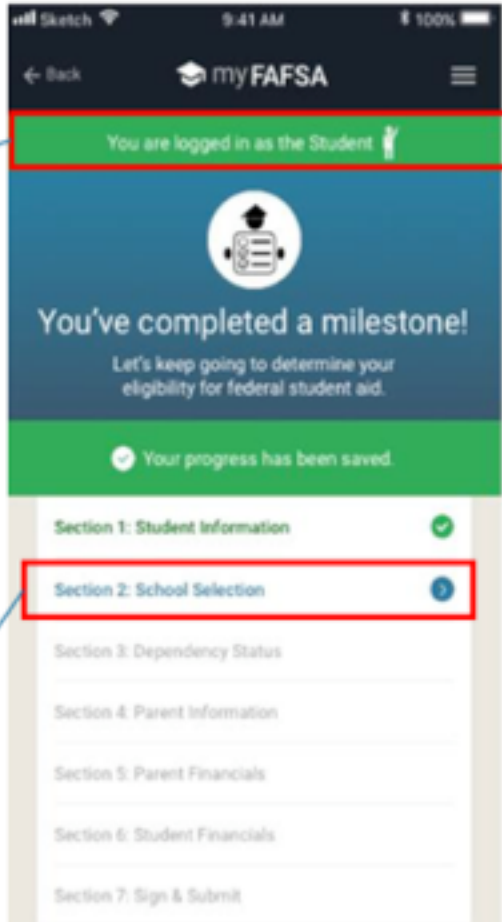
Sketch 9:41 AM 100%

← Back myFAFSA

You are logged in as the Student

You've completed a milestone!

Let's keep going to determine your eligibility for federal student aid.

Your progress has been saved.

Section 1: Student Information

Section 2: School Selection

Section 3: Dependency Status

Section 4: Parent Information

Section 5: Parent Financials

Section 6: Student Financials

Section 7: Sign & Submit